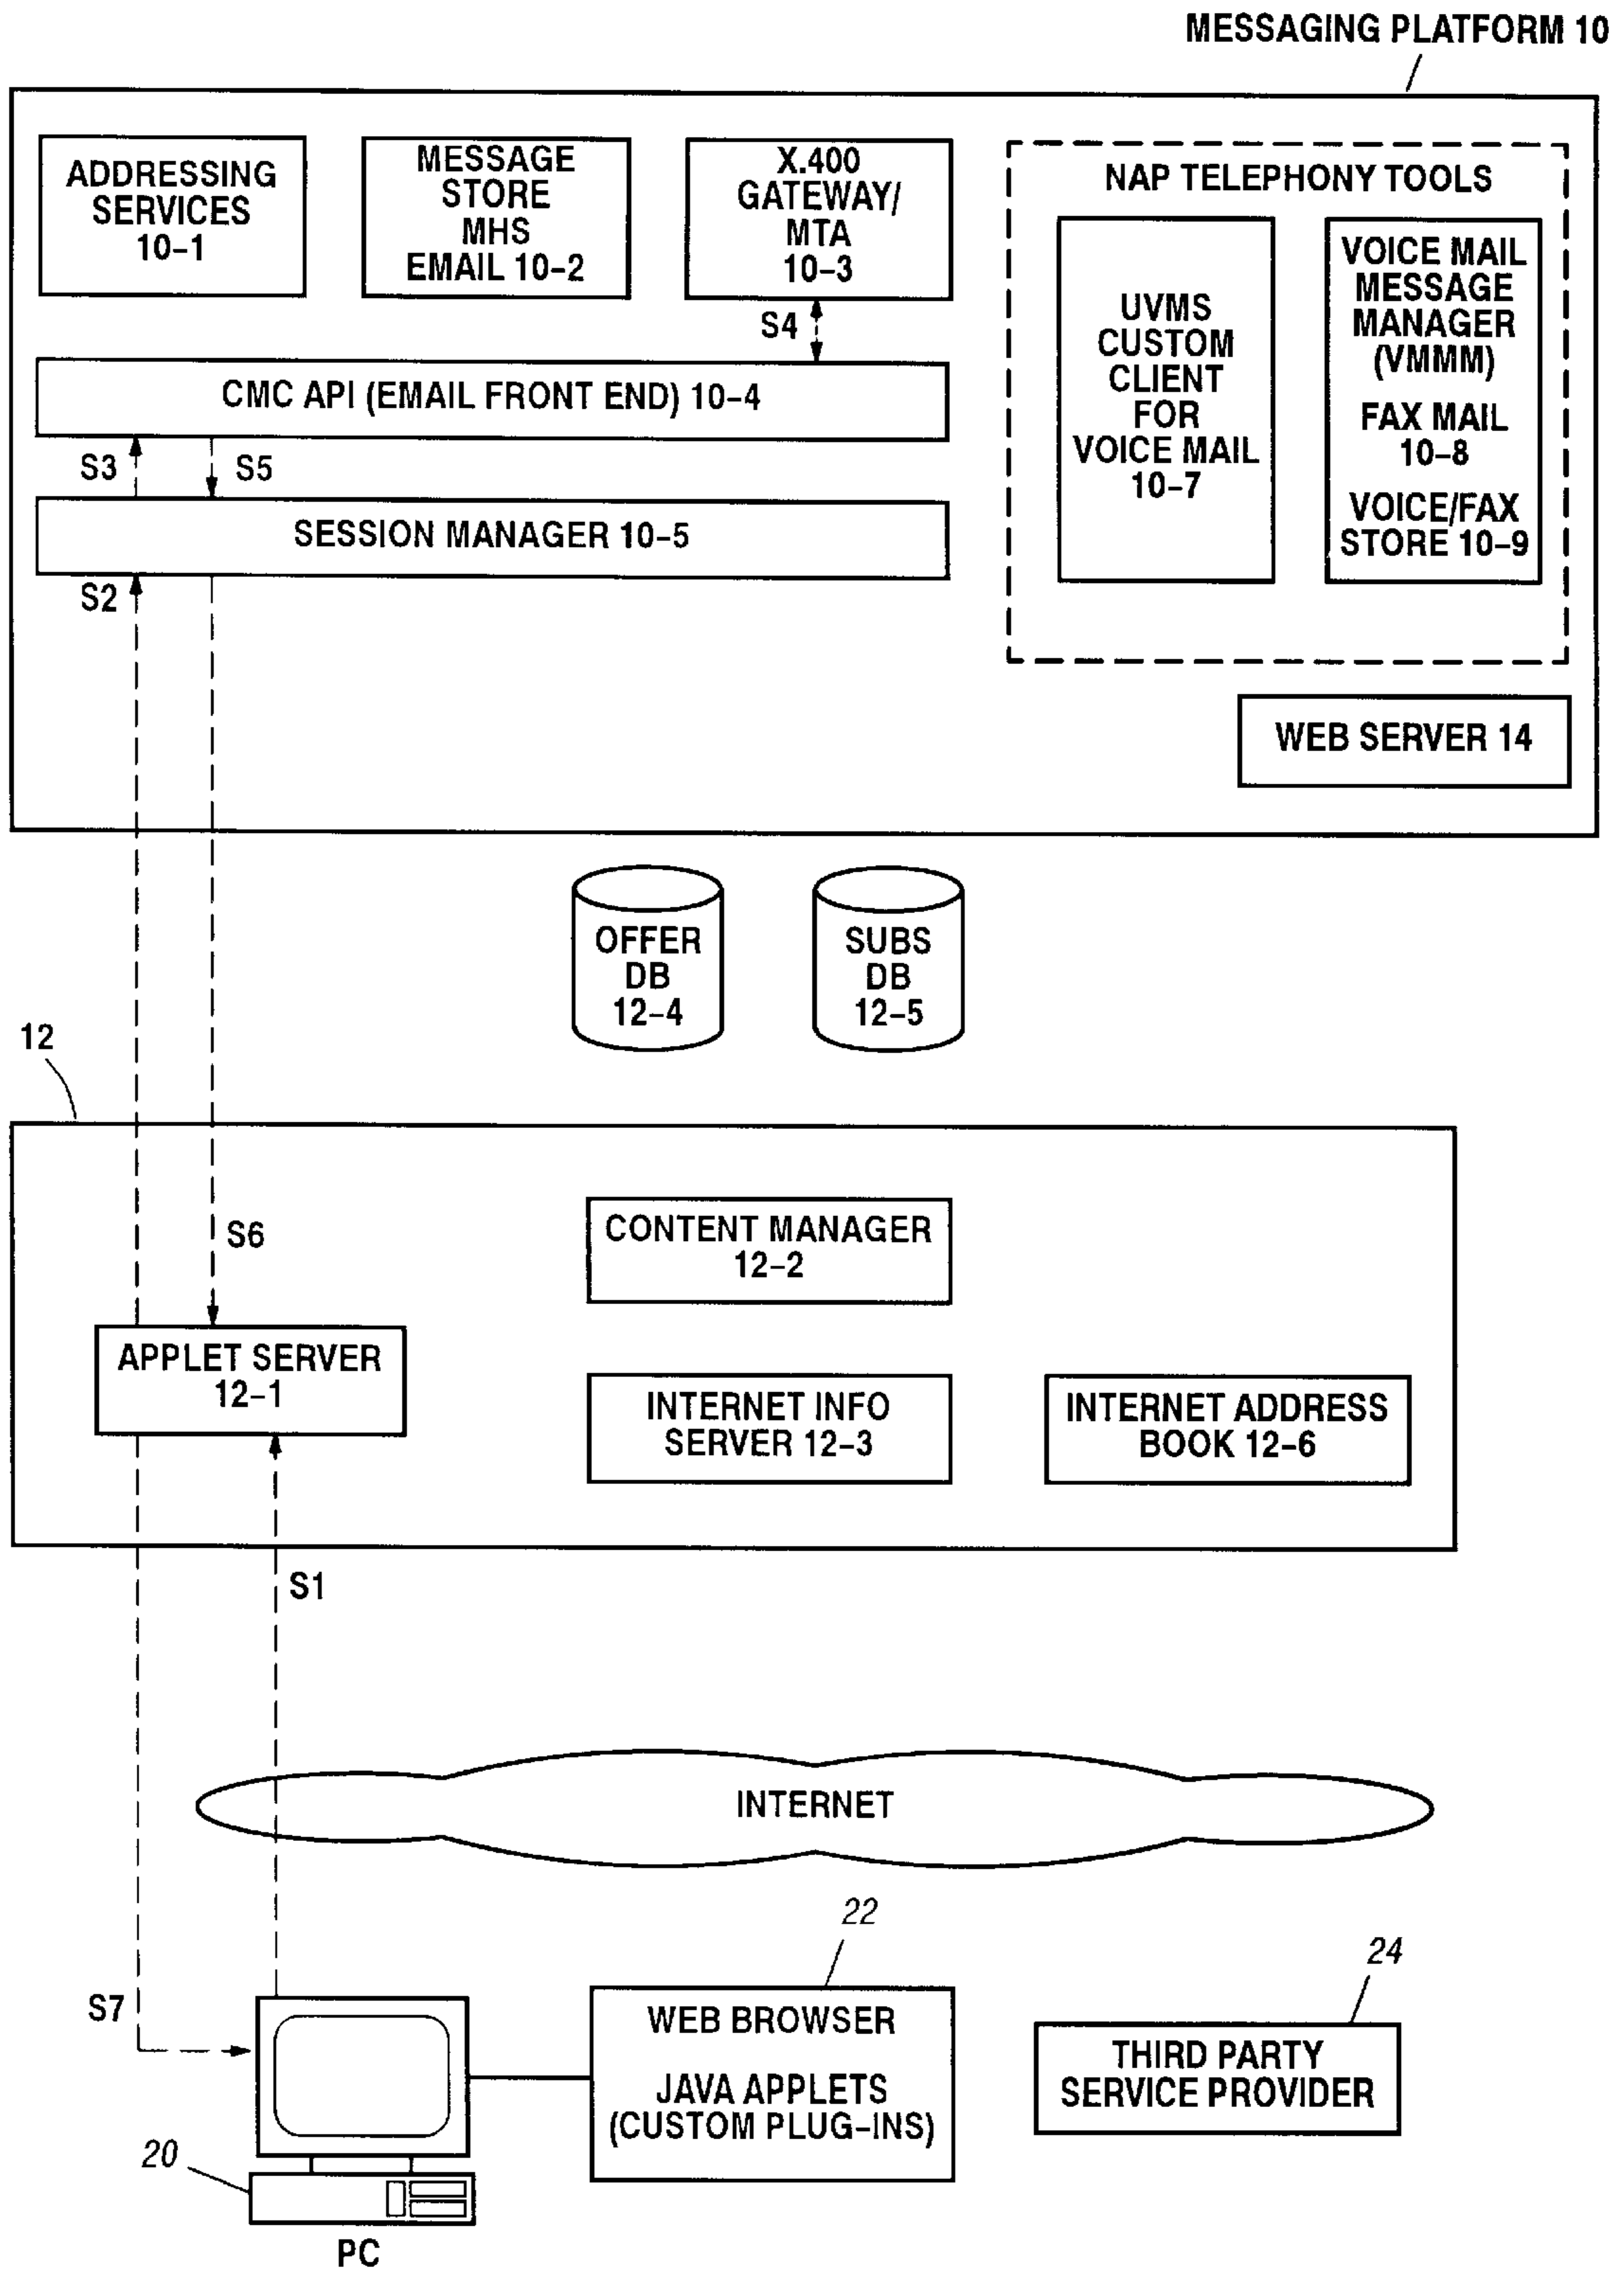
MESSAGING PLATFORM 10

ADDRESSING SERVICES 10–1

MESSAGE STORE MHS EMAIL 10–2

X.400 GATEWAY/ MTA 10–3

NAP TELEPHONY TOOLS

UVMS CUSTOM CLIENT FOR VOICE MAIL 10–7

VOICE MAIL MESSAGE MANAGER (VMMM)

FAX MAIL 10–8

VOICE/FAX STORE 10–9

S4

CMC API (EMAIL FRONT END) 10–4

S3

S5

SESSION MANAGER 10–5

S2

WEB SERVER 14

OFFER DB 12–4

SUBS DB 12–5

12

S6

CONTENT MANAGER 12–2

APPLET SERVER 12–1

INTERNET INFO SERVER 12–3

INTERNET ADDRESS BOOK 12–6

S1

INTERNET

22

24

S7

WEB BROWSER

JAVA APPLETS (CUSTOM PLUG–INS)

THIRD PARTY SERVICE PROVIDER

20

PC